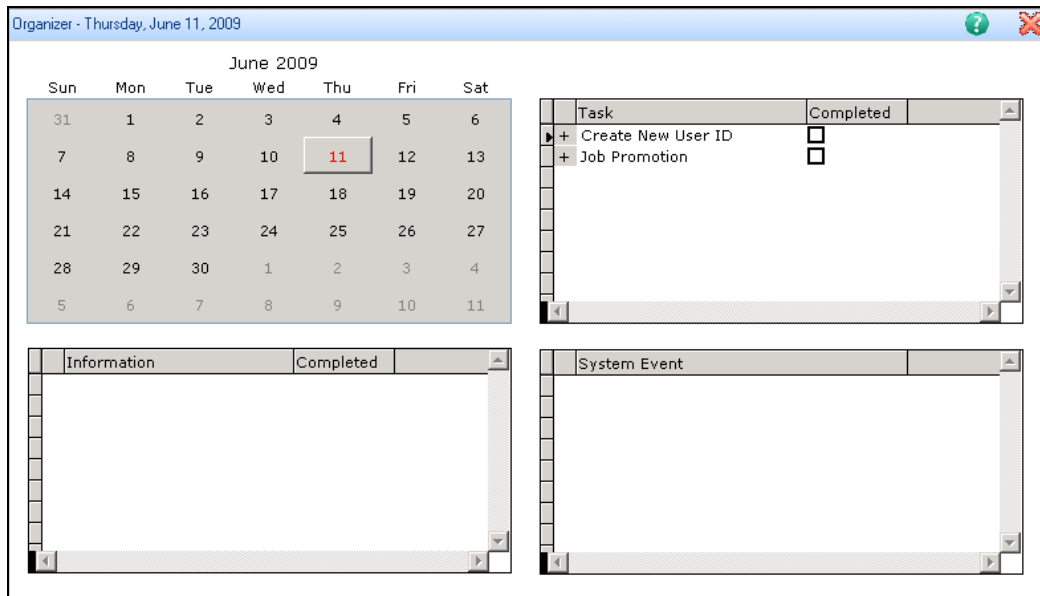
Organizer - Thursday, June 11, 2009

June 2009

| Sun | Mon | Tue | Wed | Thu | Fri | Sat |
|---|---|---|---|---|---|---|
| 31 | 1 | 2 | 3 | 4 | 5 | 6 |
| 7 | 8 | 9 | 10 | 11 | 12 | 13 |
| 14 | 15 | 16 | 17 | 18 | 19 | 20 |
| 21 | 22 | 23 | 24 | 25 | 26 | 27 |
| 28 | 29 | 30 | 1 | 2 | 3 | 4 |
| 5 | 6 | 7 | 8 | 9 | 10 | 11 |

| Task | Completed |
|---|---|
| + Create New User ID | ☐ |
| + Job Promotion | ☐ |

| Information | Completed |
|---|---|

| System Event |
|---|